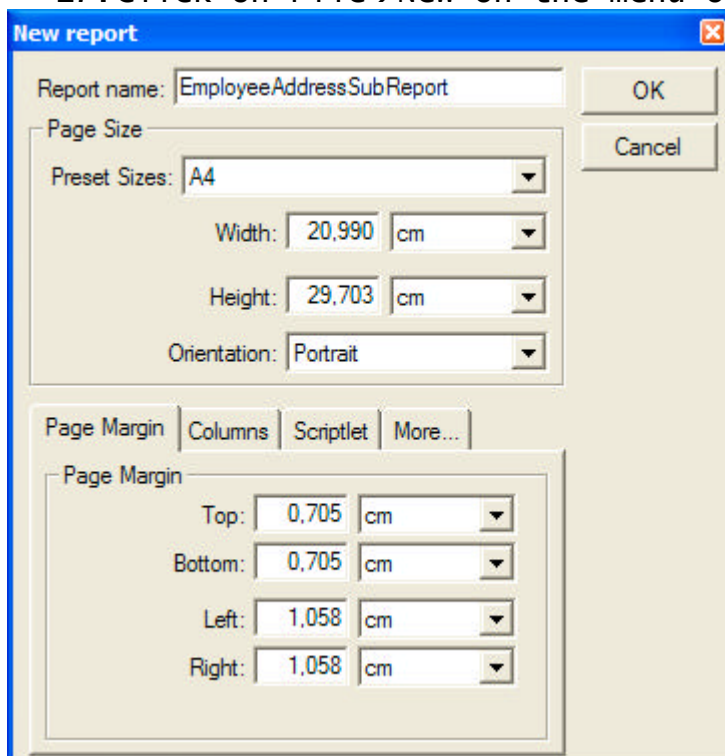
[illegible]

New report

Report name: EmployeeAddressSubReport

OK

Cancel

Page Size

Preset Sizes: A4

Width: 20,990 cm

Height: 29,703 cm

Orientation: Portrait

Page Margin | Columns | Scriptlet | More...

Page Margin

Top: 0,705 cm

Bottom: 0,705 cm

Left: 1,058 cm

Right: 1,058 cm